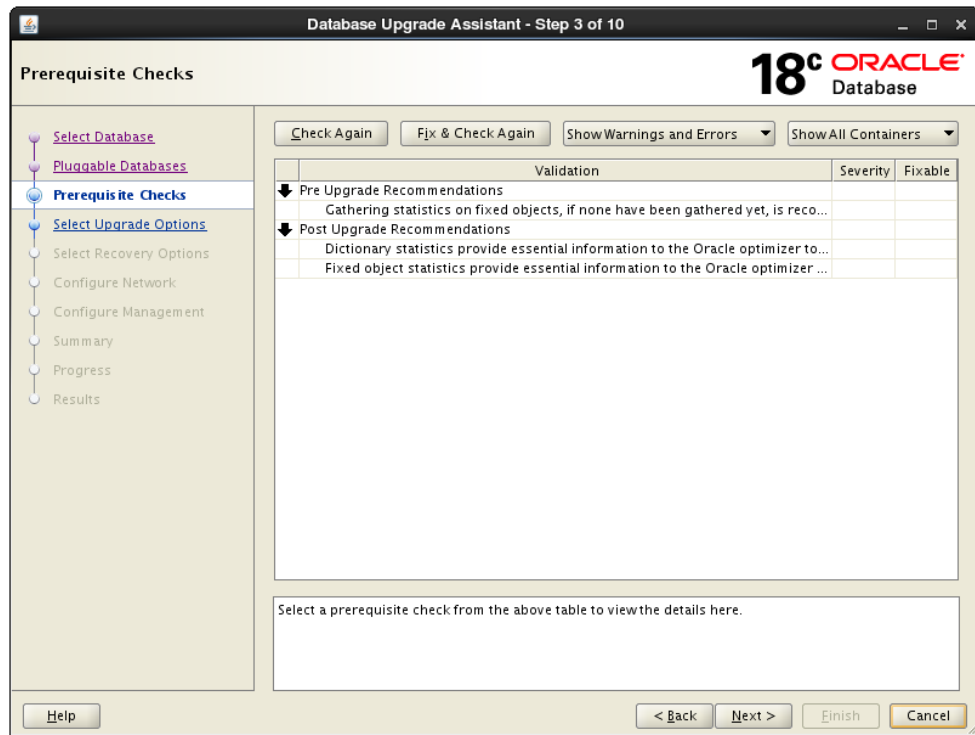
Database Upgrade Assistant - Step 3 of 10

Prerequisite Checks

18c ORACLE Database

Select Database
Pluggable Databases
Prerequisite Checks
Select Upgrade Options
Select Recovery Options
Configure Network
Configure Management
Summary
Progress
Results

Check Again | Fix & Check Again | Show Warnings and Errors | Show All Containers

| Validation | Severity | Fixable |
|---|---|---|
| Pre Upgrade Recommendations | | |
| Gathering statistics on fixed objects, if none have been gathered yet, is reco... | | |
| Post Upgrade Recommendations | | |
| Dictionary statistics provide essential information to the Oracle optimizer to... | | |
| Fixed object statistics provide essential information to the Oracle optimizer ... | | |

Select a prerequisite check from the above table to view the details here.

Help | < Back | Next > | Finish | Cancel